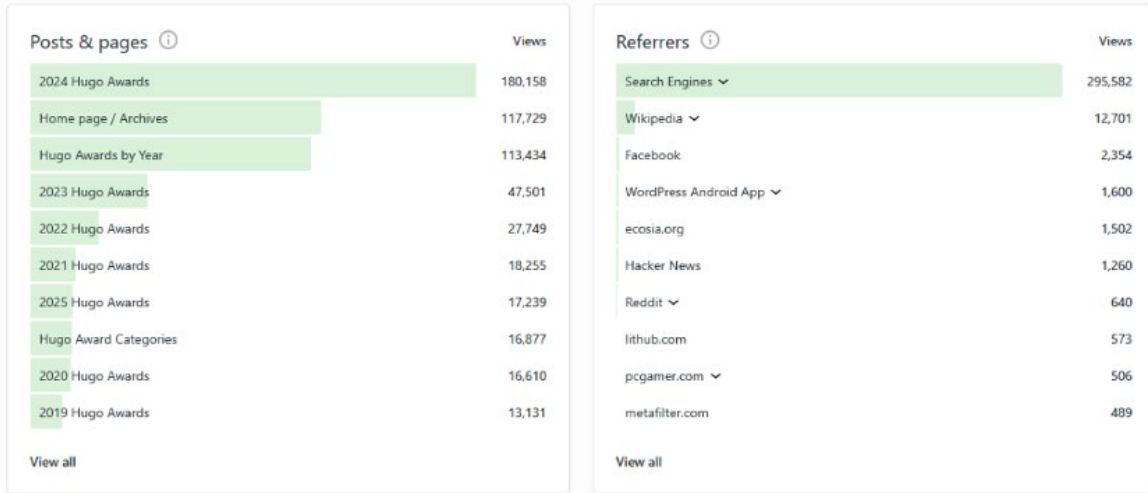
Posts & pages ⓘ

| | Views |
|---|---|
| 2024 Hugo Awards | 180,158 |
| Home page / Archives | 117,729 |
| Hugo Awards by Year | 113,434 |
| 2023 Hugo Awards | 47,501 |
| 2022 Hugo Awards | 27,749 |
| 2021 Hugo Awards | 18,255 |
| 2025 Hugo Awards | 17,239 |
| Hugo Award Categories | 16,877 |
| 2020 Hugo Awards | 16,610 |
| 2019 Hugo Awards | 13,131 |

View all

Referrers ⓘ

| | Views |
|---|---|
| Search Engines | 295,582 |
| Wikipedia | 12,701 |
| Facebook | 2,354 |
| WordPress Android App | 1,600 |
| ecosia.org | 1,502 |
| Hacker News | 1,260 |
| Reddit | 640 |
| lithub.com | 573 |
| pcgamer.com | 506 |
| metafilter.com | 489 |

View all